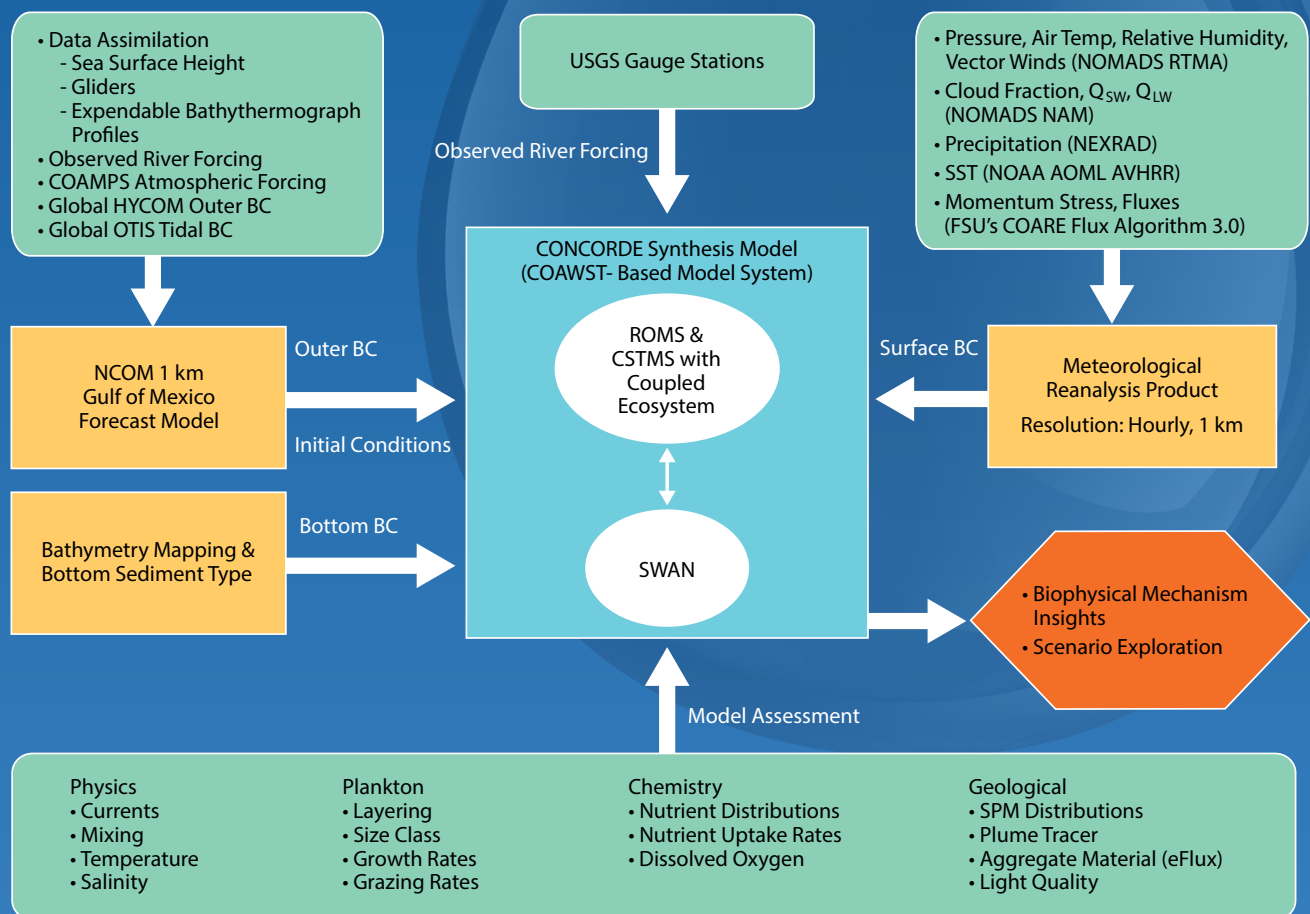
• Data Assimilation
- Sea Surface Height
- Gliders
- Expendable Bathythermograph Profiles
• Observed River Forcing
• COAMPS Atmospheric Forcing
• Global HYCOM Outer BC
• Global OTIS Tidal BC

USGS Gauge Stations

Observed River Forcing

• Pressure, Air Temp, Relative Humidity, Vector Winds (NOMADS RTMA)
• Cloud Fraction, $Q_{SW}$, $Q_{LW}$ (NOMADS NAM)
• Precipitation (NEXRAD)
• SST (NOAA AOML AVHRR)
• Momentum Stress, Fluxes (FSU's COARE Flux Algorithm 3.0)

CONCORDE Synthesis Model (COAWST- Based Model System)

ROMS & CSTMS with Coupled Ecosystem

SWAN

NCOM 1 km Gulf of Mexico Forecast Model

Outer BC

Initial Conditions

Surface BC

Meteorological Reanalysis Product

Resolution: Hourly, 1 km

Bathymetry Mapping & Bottom Sediment Type

Bottom BC

• Biophysical Mechanism Insights
• Scenario Exploration

Model Assessment

Physics
• Currents
• Mixing
• Temperature
• Salinity

Plankton
• Layering
• Size Class
• Growth Rates
• Grazing Rates

Chemistry
• Nutrient Distributions
• Nutrient Uptake Rates
• Dissolved Oxygen

Geological
• SPM Distributions
• Plume Tracer
• Aggregate Material (eFlux)
• Light Quality